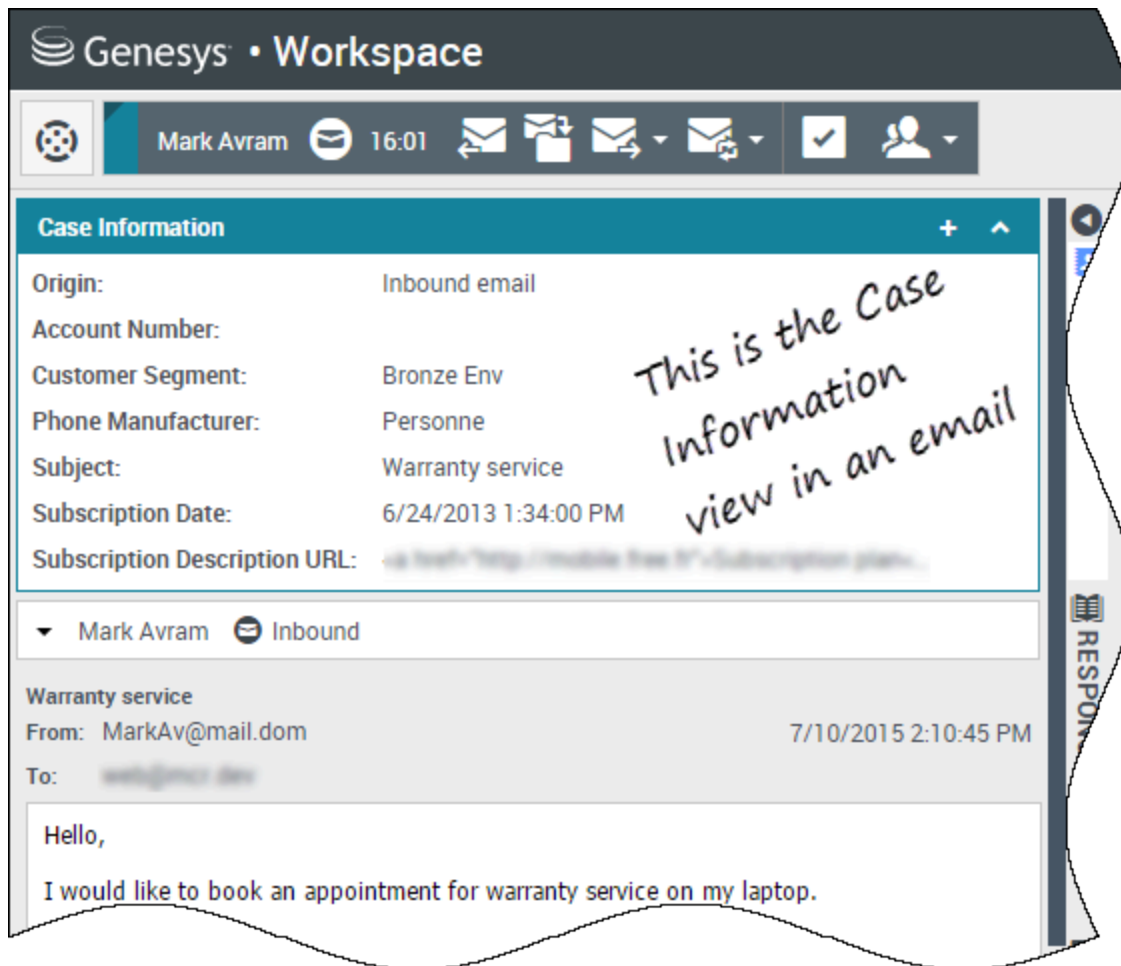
Genesys • Workspace

Mark Avram 16:01

Case Information

| | |
|---|---|
| Origin: | Inbound email |
| Account Number: | |
| Customer Segment: | Bronze Env |
| Phone Manufacturer: | Personne |
| Subject: | Warranty service |
| Subscription Date: | 6/24/2013 1:34:00 PM |
| Subscription Description URL: | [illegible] |

This is the Case Information view in an email

Mark Avram Inbound

Warranty service

From: MarkAv@mail.dom 7/10/2015 2:10:45 PM

To: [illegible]

Hello,

I would like to book an appointment for warranty service on my laptop.

RESPO